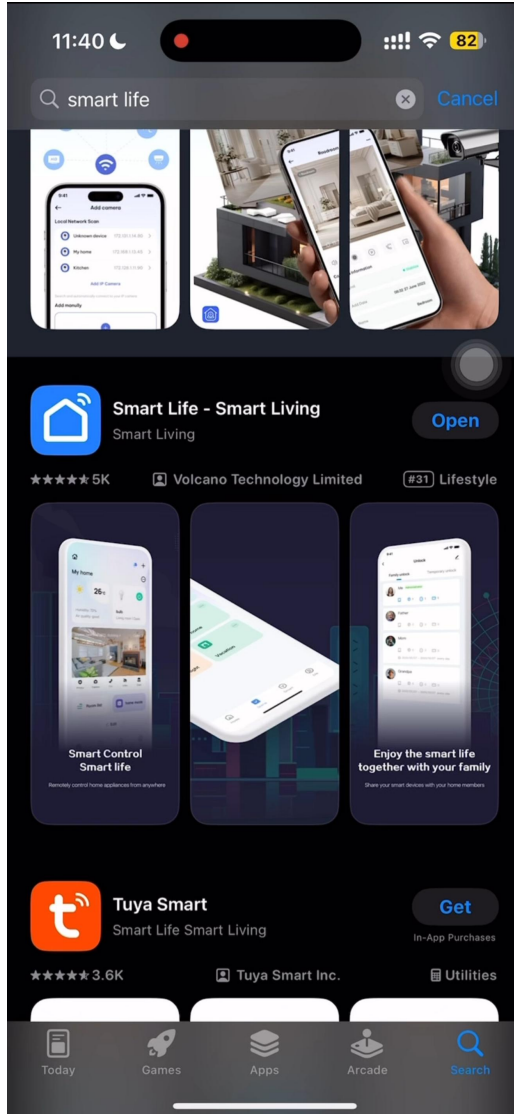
11:40

82

smart life

Cancel

Add camera

Local Network Scan

Unknown device

My home

Kitchen

Add IP Camera

Add manually

Smart Life - Smart Living

Smart Living

Open

★★★★★ 5K

Volcano Technology Limited

#31 Lifestyle

My home

26

Smart Control
Smart life

Remotely control home appliances from anywhere

Enjoy the smart life
together with your family

Share your smart devices with your home members

Tuya Smart

Smart Life Smart Living

Get

In-App Purchases

★★★★★ 3.6K

Tuya Smart Inc.

Utilities

Today

Games

Apps

Arcade

Search